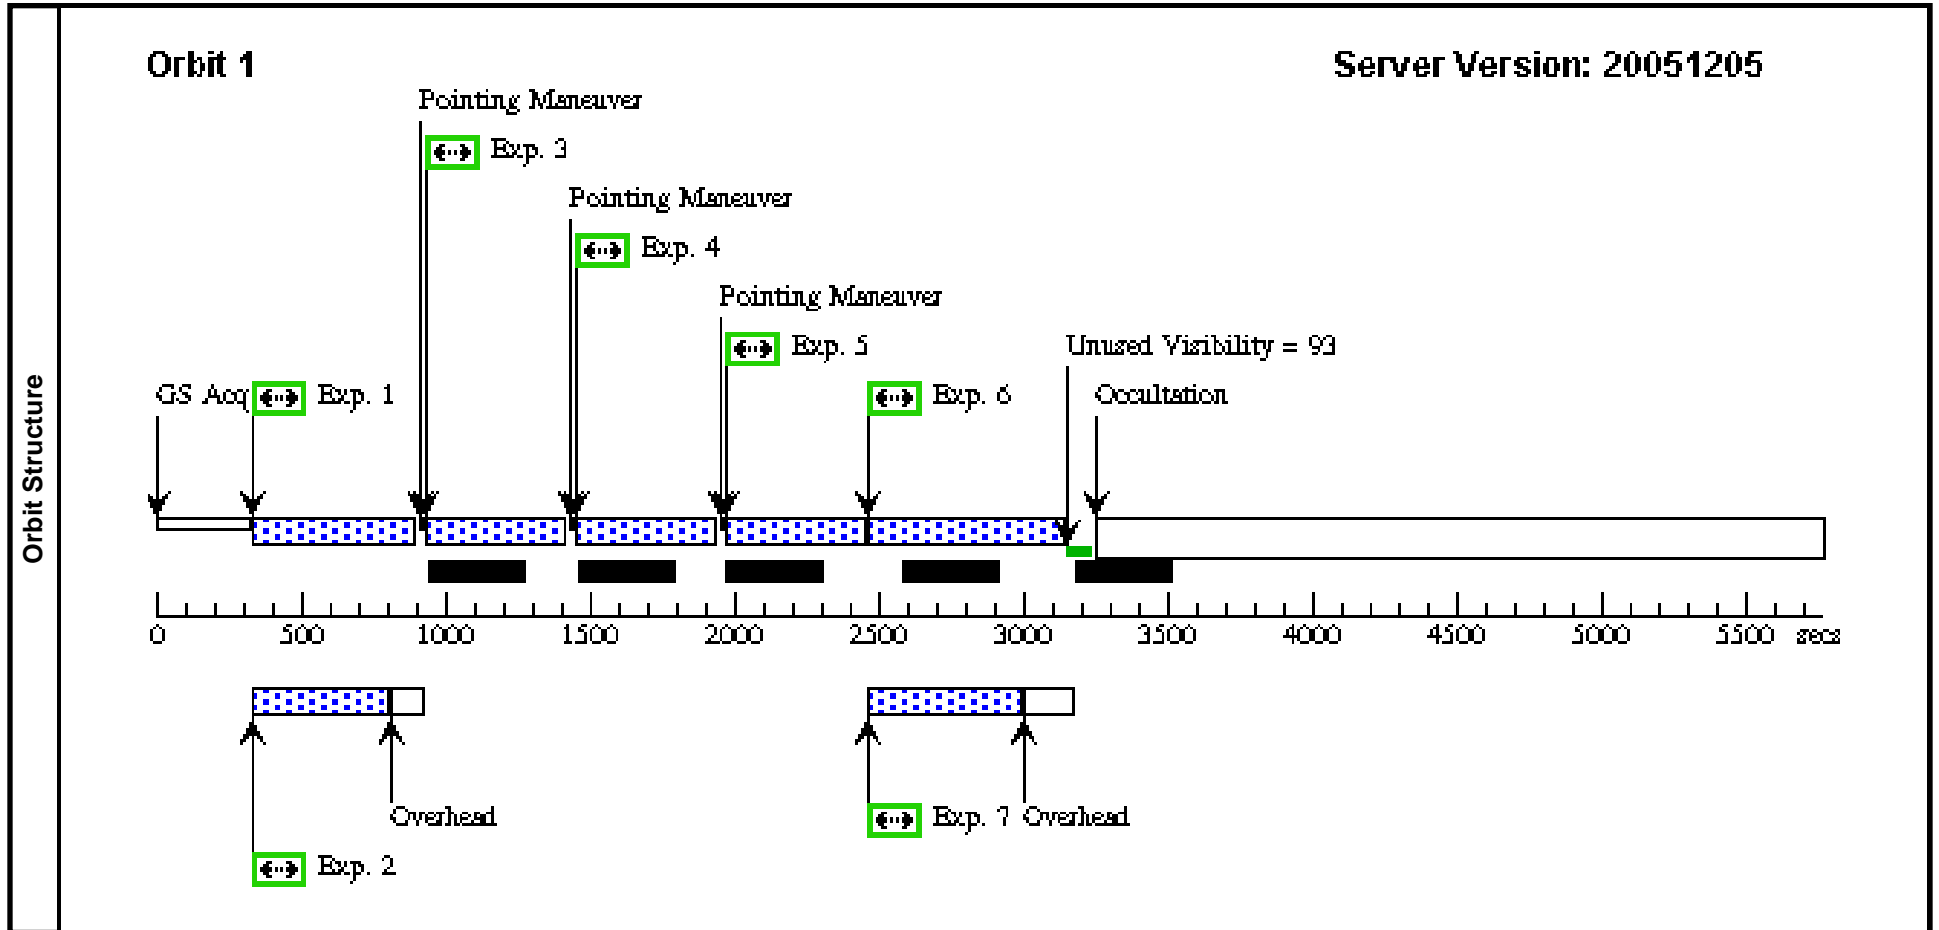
Orbit Structure

Orbit 1

Server Version: 20051205

Pointing Maneuver

Exp. 3

Pointing Maneuver

Exp. 4

Pointing Maneuver

Exp. 5

Unused Visibility = 93

GS Acq

Exp. 1

Exp. 6

Occultation

0 500 1000 1500 2000 2500 3000 3500 4000 4500 5000 5500 secs

Overhead

Exp. 2

Exp. 7 Overhead